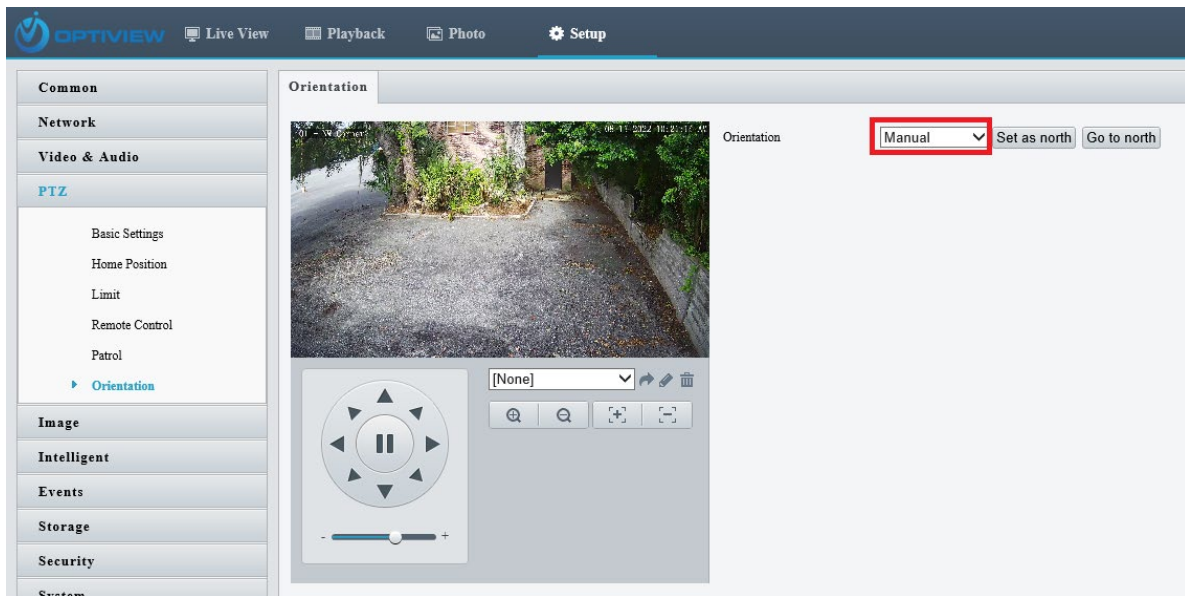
OPTIVIEW Live View Playback Photo Setup

Common
Network
Video & Audio
PTZ
Basic Settings
Home Position
Limit
Remote Control
Patrol
Orientation
Image
Intelligent
Events
Storage
Security
System

Orientation

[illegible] 08-11-2022 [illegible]

Orientation Manual Set as north Go to north

[None]

- +